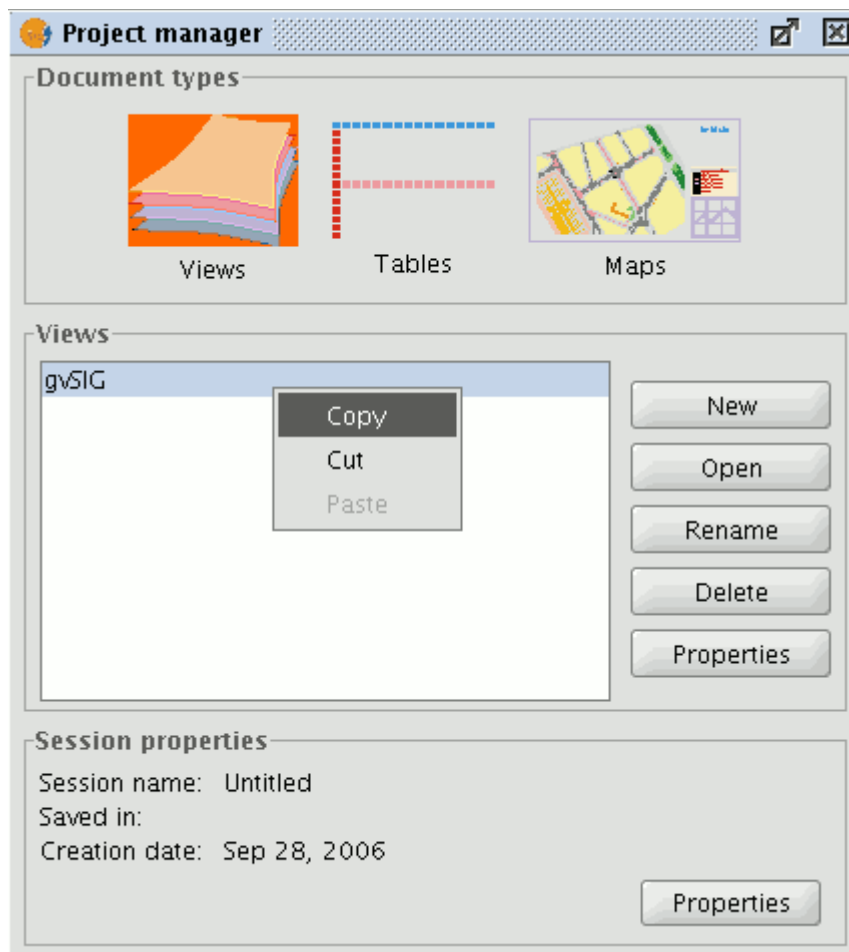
Project manager

Document types

Views

Tables

Maps

Views

gvSIG

Copy
Cut
Paste

New
Open
Rename
Delete
Properties

Session properties

Session name: Untitled
Saved in:
Creation date: Sep 28, 2006

Properties